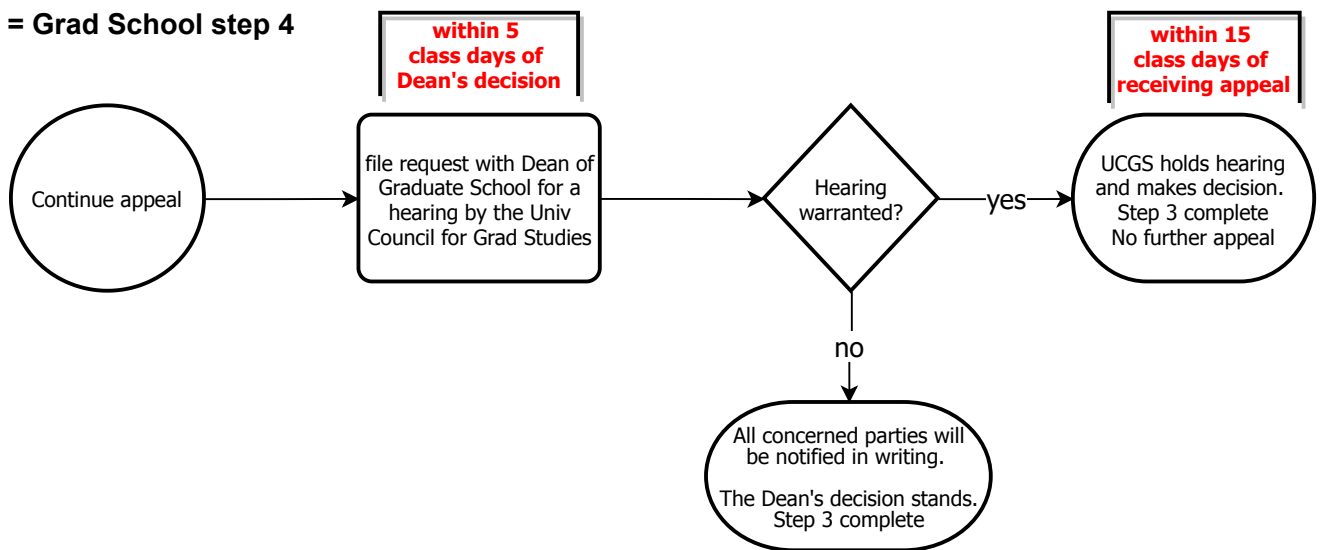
= Grad School step 4

within 5 class days of Dean's decision

within 15 class days of receiving appeal

Continue appeal

file request with Dean of Graduate School for a hearing by the Univ Council for Grad Studies

Hearing warranted?

yes

UCGS holds hearing and makes decision. Step 3 complete No further appeal

no

All concerned parties will be notified in writing.

The Dean's decision stands. Step 3 complete